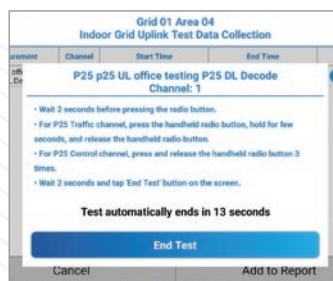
Grid 01 Area 04
Indoor Grid Uplink Test Data Collection

| urement | Channel | Start Time | End Time |
|---|---|---|---|
| offi... .Dc | | | |

P25 p25 UL office testing P25 DL Decode
Channel: 1

• Wait 2 seconds before pressing the radio button.
• For P25 Traffic channel, press the handheld radio button, hold for few seconds, and release the handheld radio button.
• For P25 Control channel, press and release the handheld radio button 3 times.
• Wait 2 seconds and tap 'End Test' button on the screen.

Test automatically ends in 13 seconds

End Test

Cancel

Add to Report